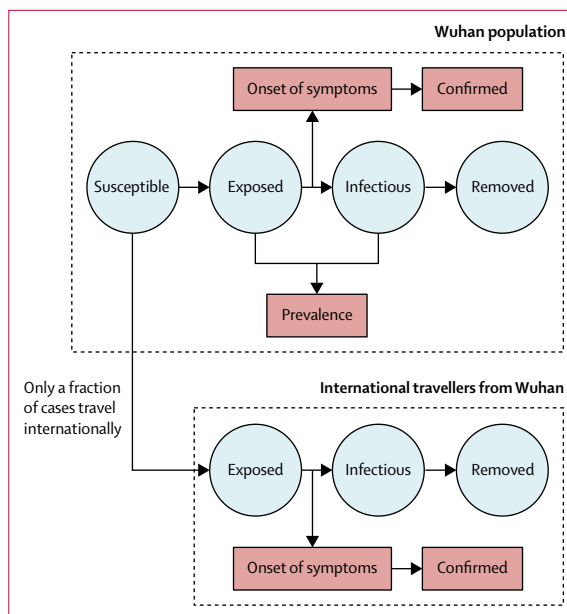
Wuhan population

Onset of symptoms

Confirmed

Susceptible

Exposed

Infectious

Removed

Prevalence

Only a fraction of cases travel internationally

International travellers from Wuhan

Exposed

Infectious

Removed

Onset of symptoms

Confirmed